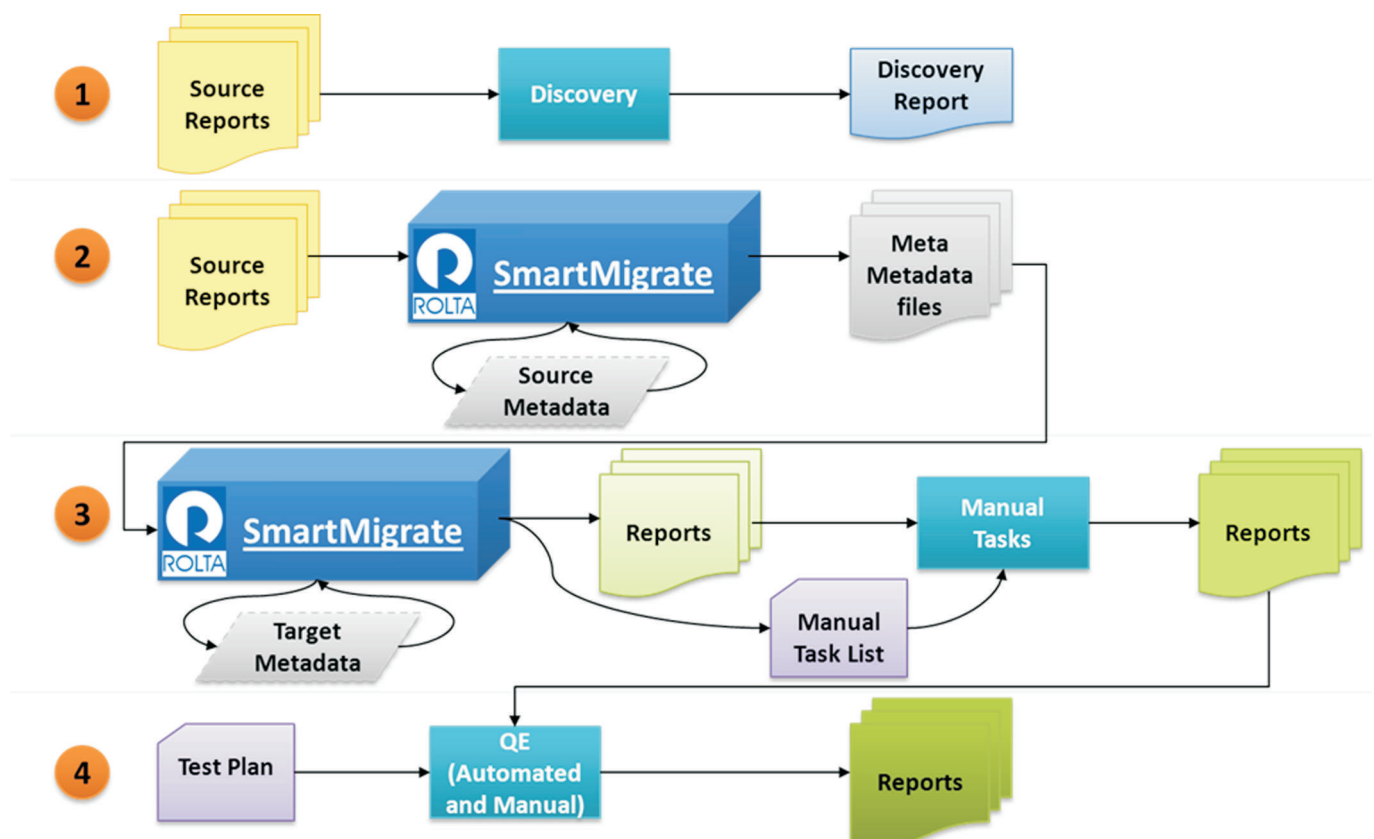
1

Source Reports

Discovery

Discovery Report

2

Source Reports

ROLTA SmartMigrate

Meta Metadata files

Source Metadata

3

ROLTA SmartMigrate

Reports

Manual Tasks

Reports

Target Metadata

Manual Task List

4

Test Plan

QE (Automated and Manual)

Reports